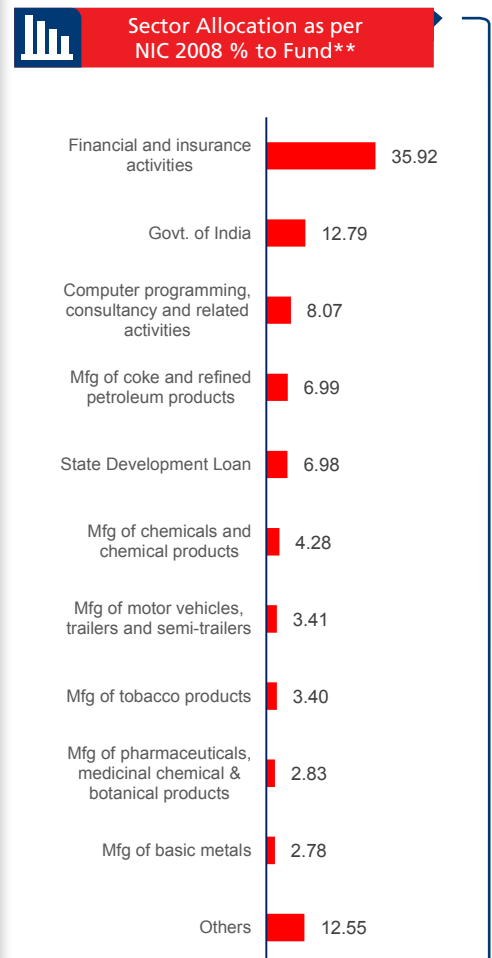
Sector Allocation as per NIC 2008 % to Fund**

Financial and insurance activities 35.92

Govt. of India 12.79

Computer programming, consultancy and related activities 8.07

Mfg of coke and refined petroleum products 6.99

State Development Loan 6.98

Mfg of chemicals and chemical products 4.28

Mfg of motor vehicles, trailers and semi-trailers 3.41

Mfg of tobacco products 3.40

Mfg of pharmaceuticals, medicinal chemical & botanical products 2.83

Mfg of basic metals 2.78

Others 12.55